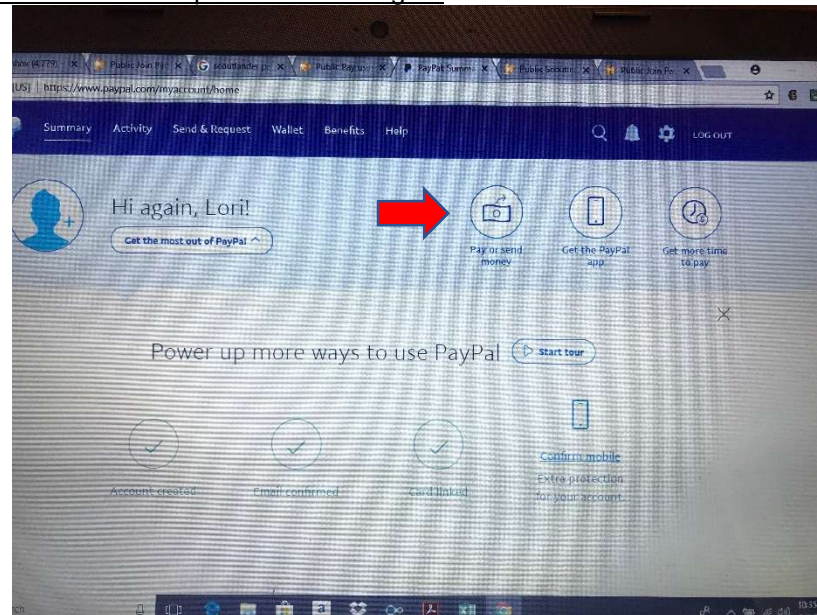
nbox (4,779) | Public Join Pa | scoutlander | Public Pay | PayPal Summ | Public Scouti | Public Join Pa

[US] | https://www.paypal.com/myaccount/home

Summary Activity Send & Request Wallet Benefits Help LOG OUT

Hi again, Lori!

Get the most out of PayPal

Pay or send money

Get the PayPal app

Get more time to pay

Power up more ways to use PayPal

Start tour

Account created

Email confirmed

Card linked

Confirm mobile

Extra protection for your account

10:35